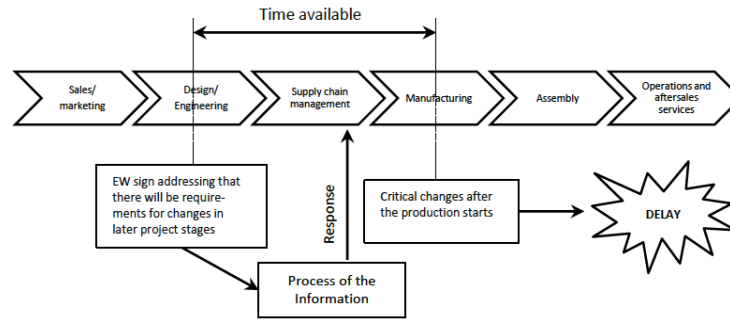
Time available

Sales/ marketing

Design/ Engineering

Supply chain management

Manufacturing

Assembly

Operations and aftersales services

EW sign addressing that there will be requirements for changes in later project stages

Response

Critical changes after the production starts

DELAY

Process of the Information